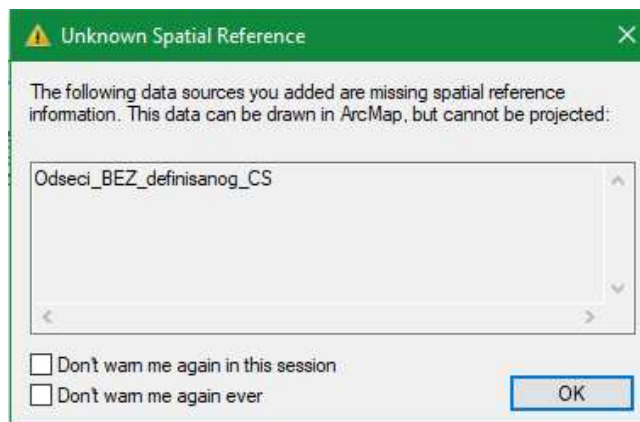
Unknown Spatial Reference

The following data sources you added are missing spatial reference information. This data can be drawn in ArcMap, but cannot be projected:

Odseci_BEZ_definisanog_CS

Don't warn me again in this session

Don't warn me again ever

OK